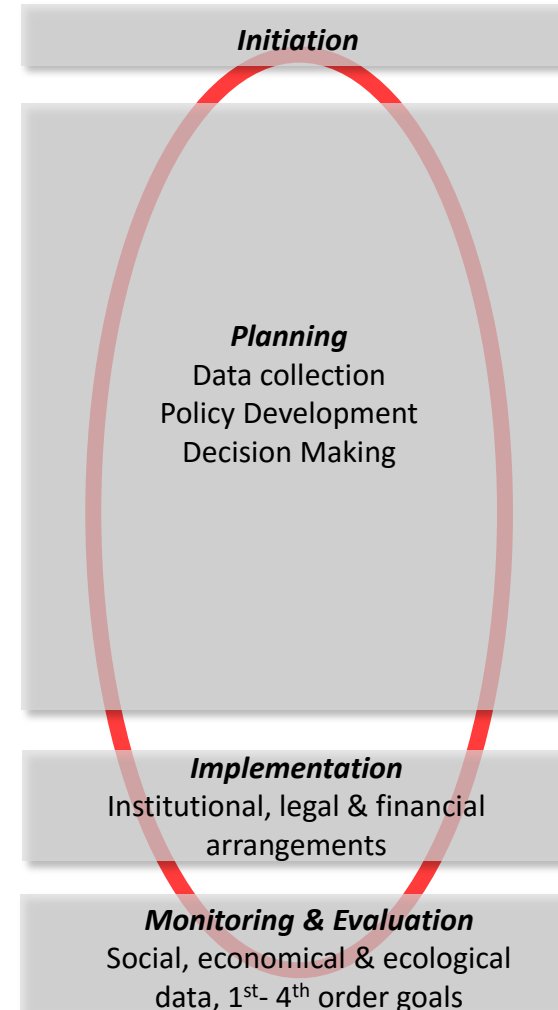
Initiation

Planning
Data collection
Policy Development
Decision Making

Implementation
Institutional, legal & financial arrangements

Monitoring & Evaluation
Social, economical & ecological data, $1^{st}$- $4^{th}$ order goals